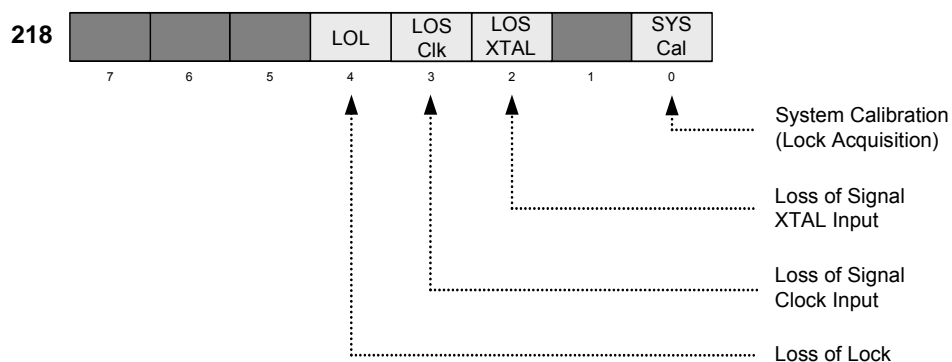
218

| | | | LOL | LOS Clk | LOS XTAL | | SYS Cal |
|---|---|---|---|---|---|---|---|
| 7 | 6 | 5 | 4 | 3 | 2 | 1 | 0 |

System Calibration (Lock Acquisition)

Loss of Signal XTAL Input

Loss of Signal Clock Input

Loss of Lock